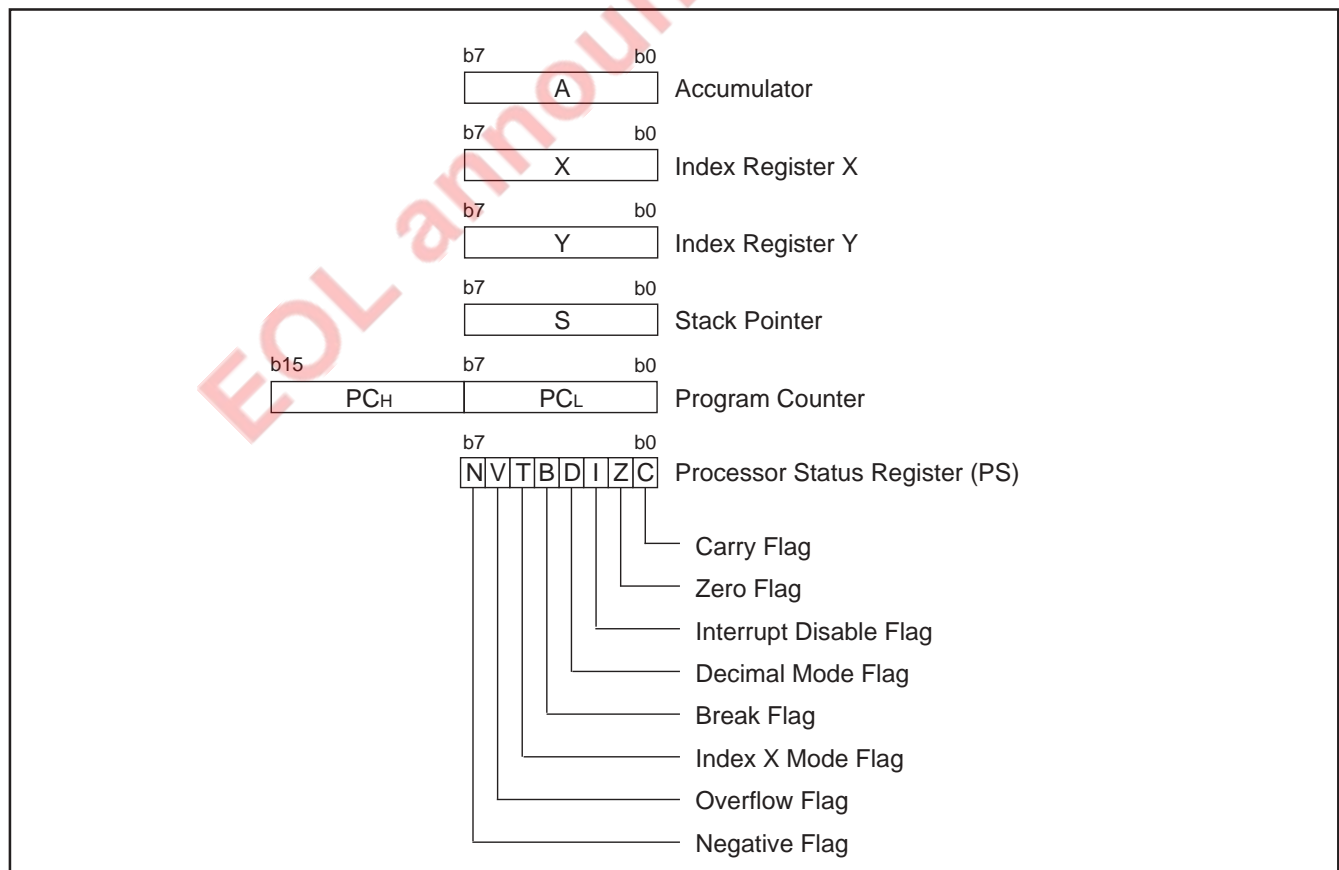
EOL announced

b7 b0
A Accumulator

b7 b0
X Index Register X

b7 b0
Y Index Register Y

b7 b0
S Stack Pointer

b15 b7 b0
PCH PCL Program Counter

b7 b0
N V T B D I Z C Processor Status Register (PS)

Carry Flag
Zero Flag
Interrupt Disable Flag
Decimal Mode Flag
Break Flag
Index X Mode Flag
Overflow Flag
Negative Flag